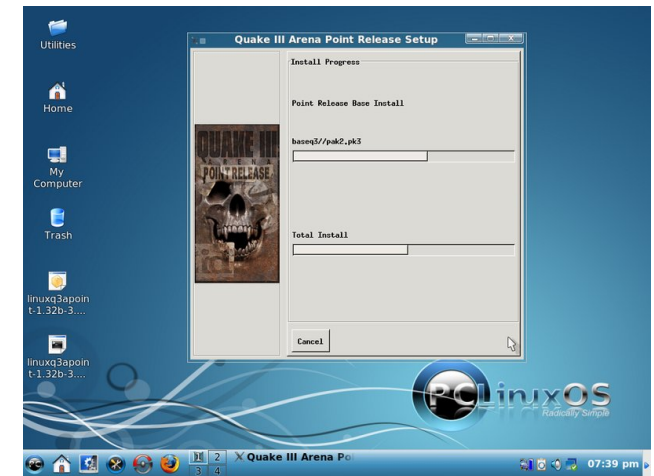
Utilities

Home

My Computer

Trash

linuxq3apoint-1.32b-3....

linuxq3apoint-1.32b-3....

Quake III Arena Point Release Setup

Install Progress

Point Release Base Install

baseq3//pak2.pk3

Total Install

Cancel

QUAKE III ARENA POINT RELEASE

PCLinuxOS Radically Simple

1 2 3 4

Quake III Arena Po

07:39 pm